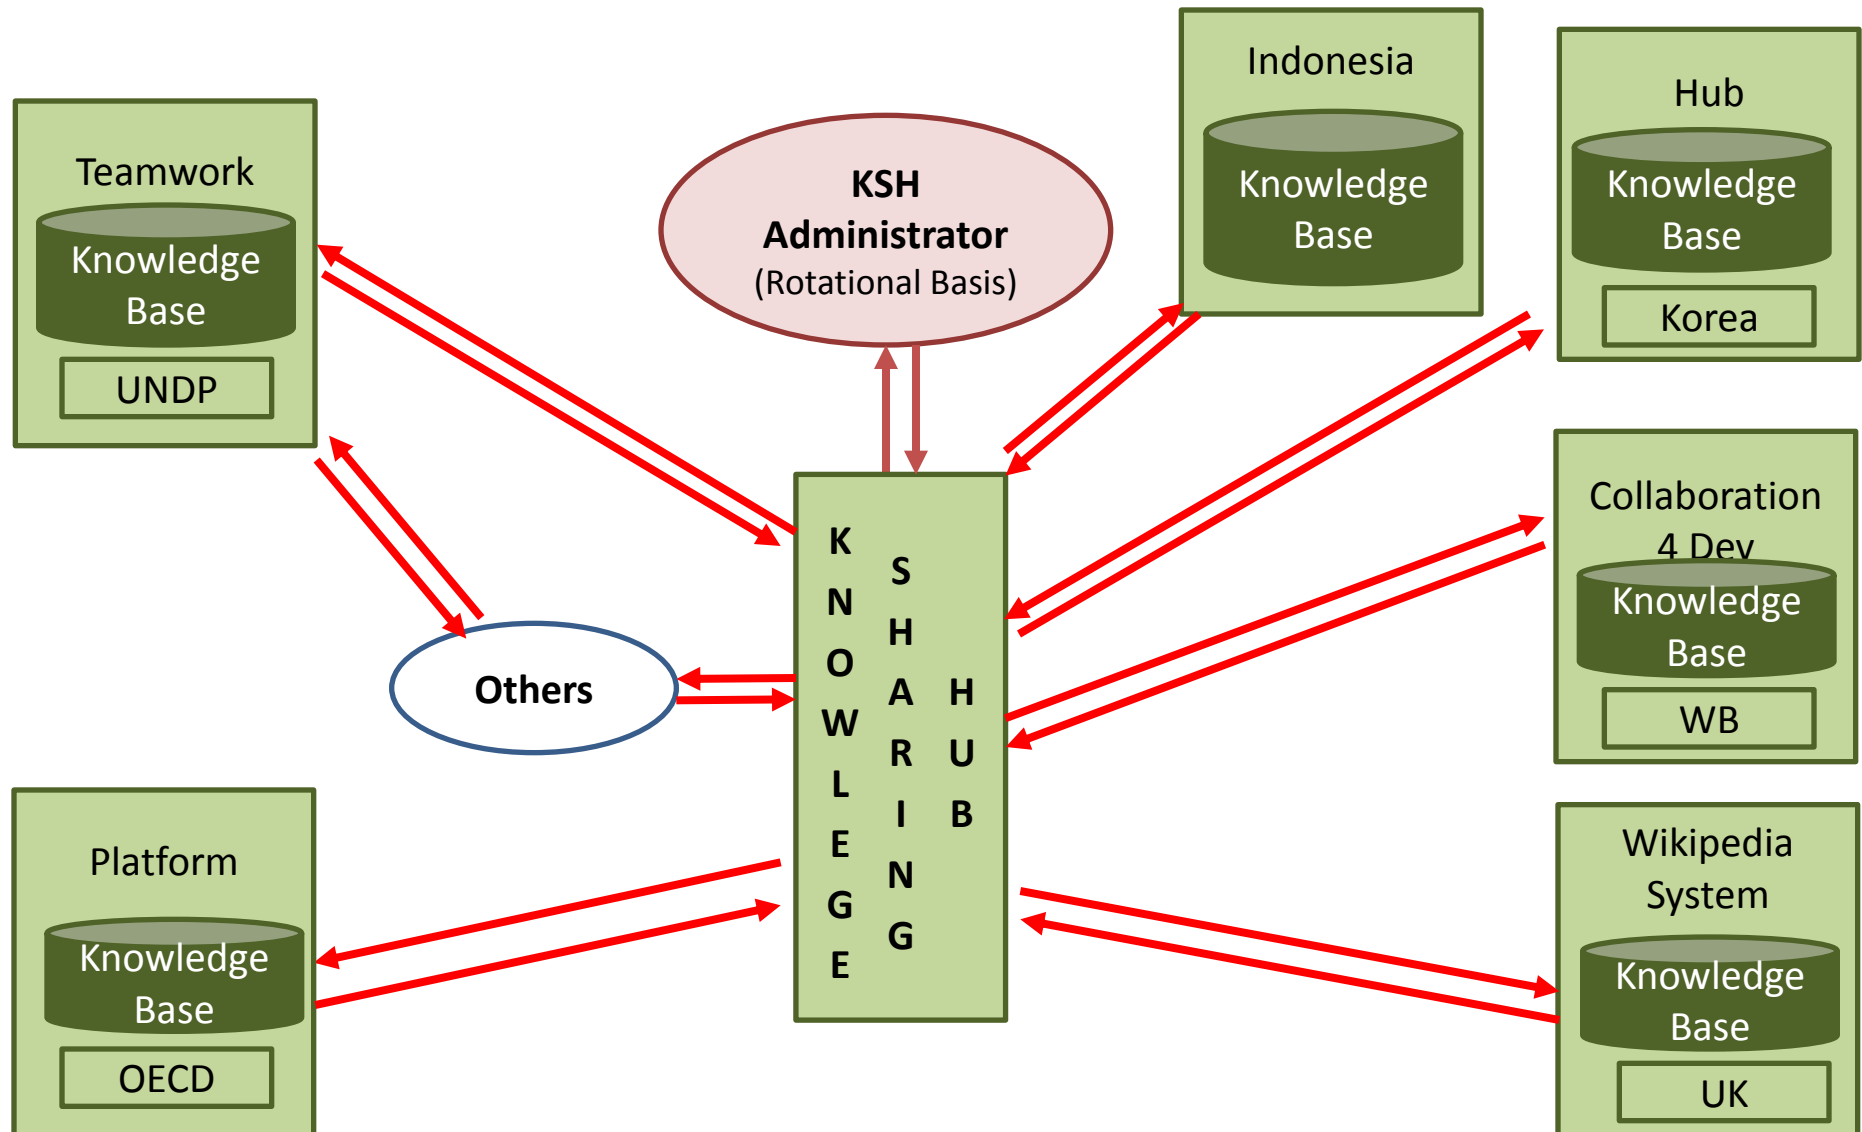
Teamwork
Knowledge Base
UNDP

KSH
Administrator
(Rotational Basis)

Indonesia
Knowledge Base

Hub
Knowledge Base
Korea

Collaboration 4 Dev
Knowledge Base
WB

Others

KNOWLEGE

SHARING

HUB

Platform
Knowledge Base
OECD

Wikipedia System
Knowledge Base
UK